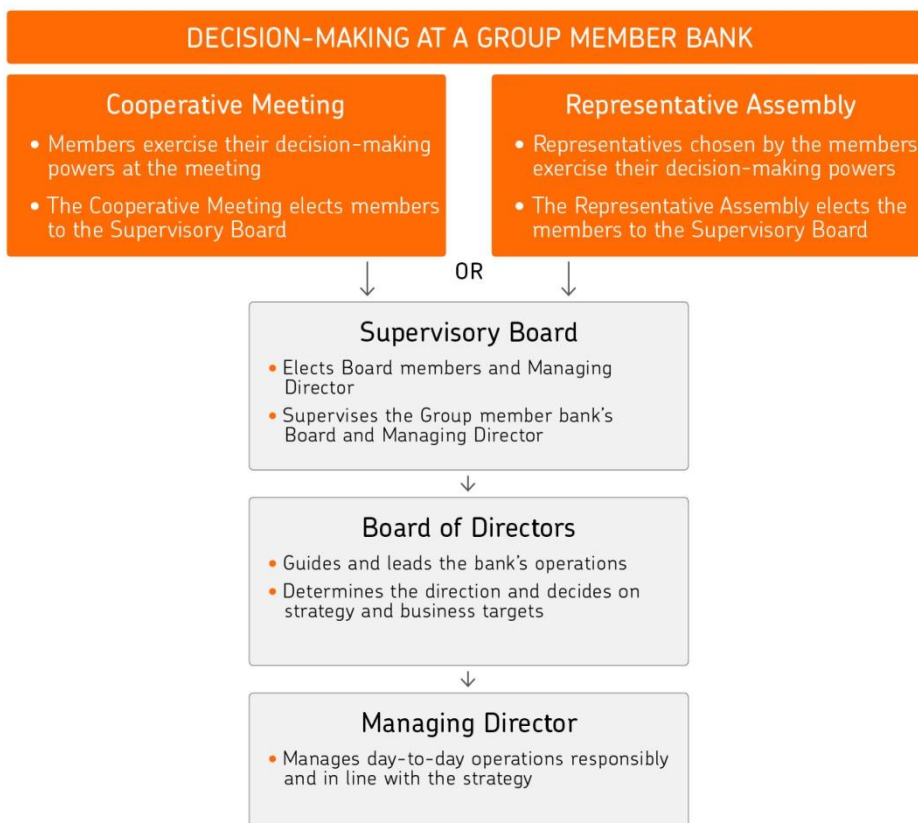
DECISION-MAKING AT A GROUP MEMBER BANK

Cooperative Meeting

• Members exercise their decision-making powers at the meeting

• The Cooperative Meeting elects members to the Supervisory Board

Representative Assembly

• Representatives chosen by the members exercise their decision-making powers

• The Representative Assembly elects the members to the Supervisory Board

OR

Supervisory Board

• Elects Board members and Managing Director

• Supervises the Group member bank's Board and Managing Director

Board of Directors

• Guides and leads the bank's operations

• Determines the direction and decides on strategy and business targets

Managing Director

• Manages day-to-day operations responsibly and in line with the strategy